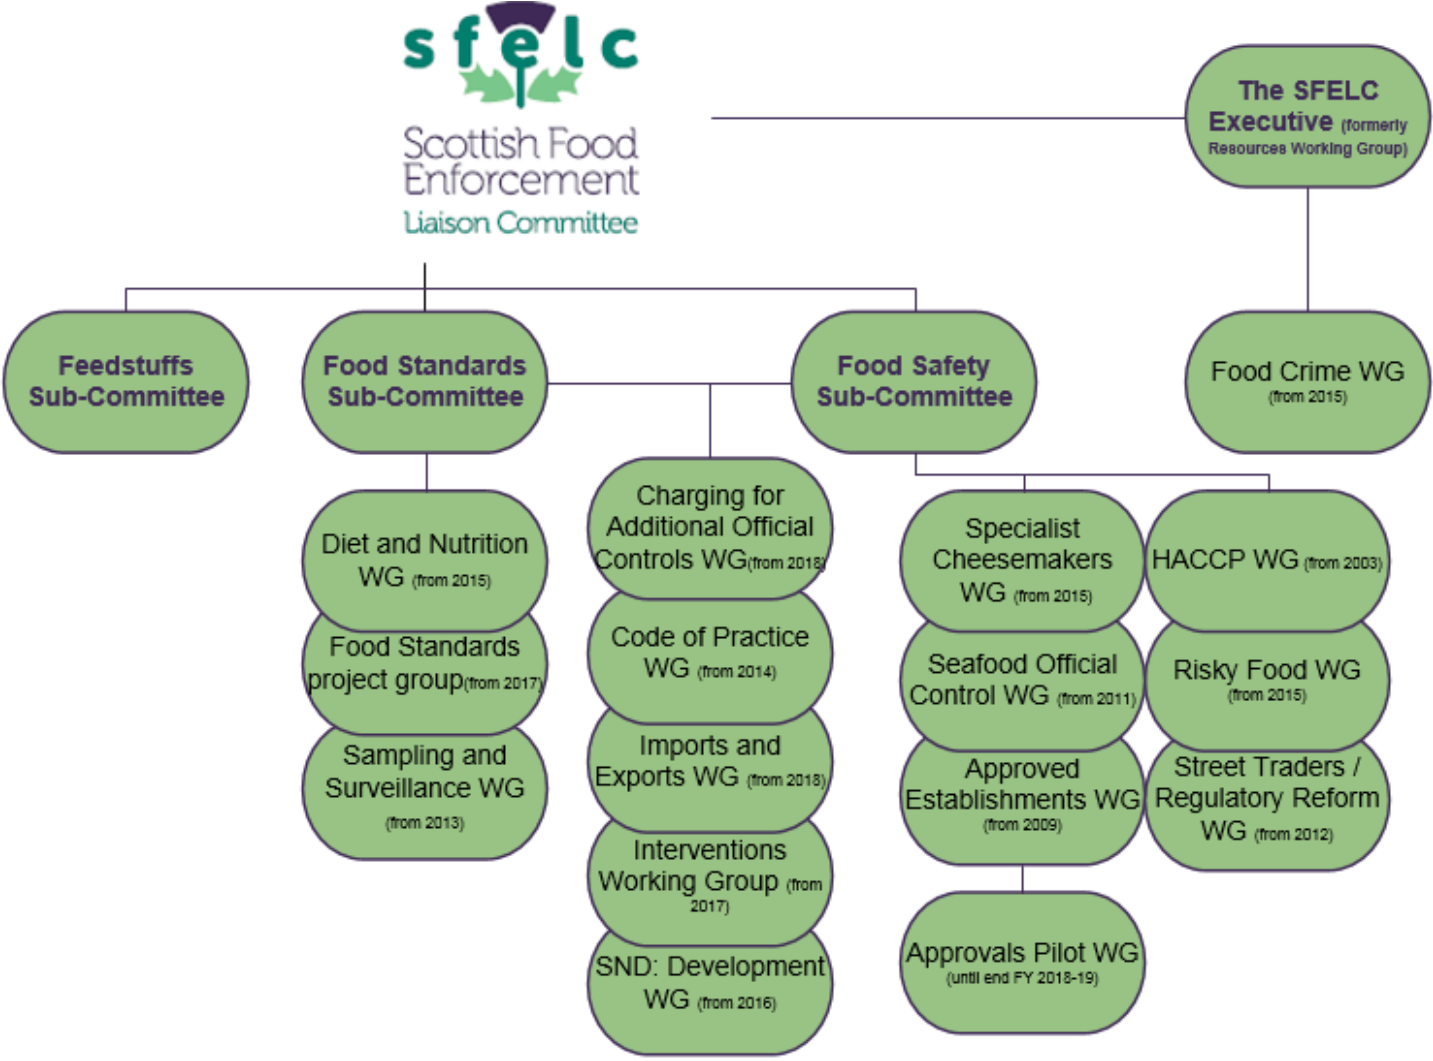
sfelc

Scottish Food Enforcement Liaison Committee

The SFELC Executive (formerly Resources Working Group)

Feedstuffs Sub-Committee

Food Standards Sub-Committee

Food Safety Sub-Committee

Food Crime WG (from 2015)

Diet and Nutrition WG (from 2015)

Food Standards project group (from 2017)

Sampling and Surveillance WG (from 2013)

Charging for Additional Official Controls WG (from 2018)

Code of Practice WG (from 2014)

Imports and Exports WG (from 2018)

Interventions Working Group (from 2017)

SND: Development WG (from 2016)

Specialist Cheesemakers WG (from 2015)

Seafood Official Control WG (from 2011)

Approved Establishments WG (from 2009)

Approvals Pilot WG (until end FY 2018-19)

HACCP WG (from 2003)

Risky Food WG (from 2015)

Street Traders / Regulatory Reform WG (from 2012)